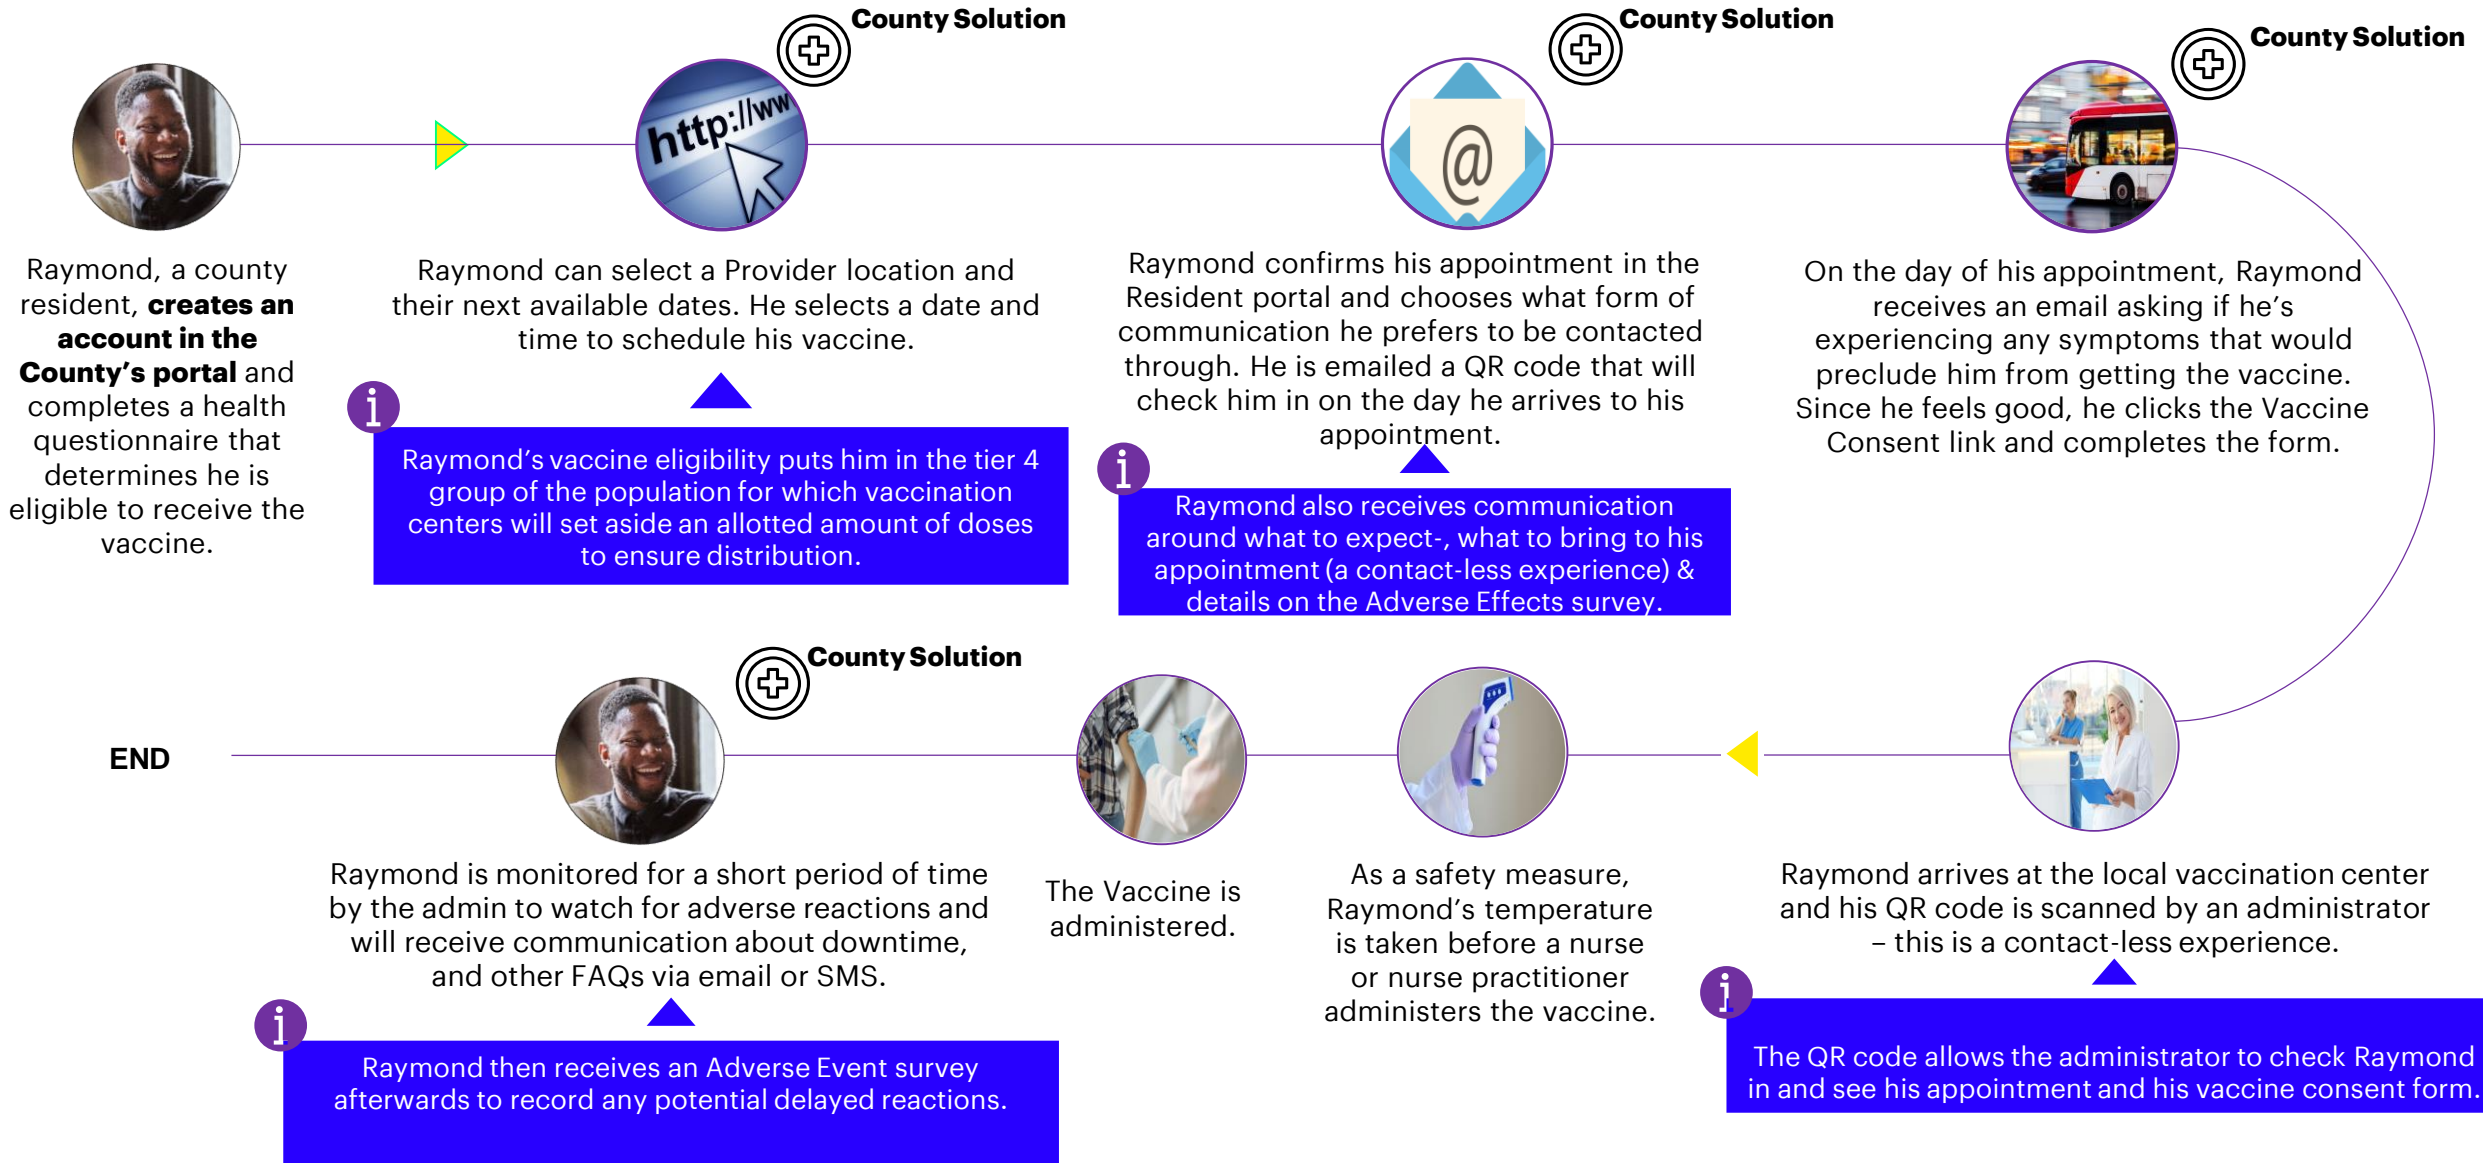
County Solution

County Solution

County Solution

http://ww

@

Raymond, a county resident, **creates an account in the County's portal** and completes a health questionnaire that determines he is eligible to receive the vaccine.

Raymond can select a Provider location and their next available dates. He selects a date and time to schedule his vaccine.

i

Raymond's vaccine eligibility puts him in the tier 4 group of the population for which vaccination centers will set aside an allotted amount of doses to ensure distribution.

Raymond confirms his appointment in the Resident portal and chooses what form of communication he prefers to be contacted through. He is emailed a QR code that will check him in on the day he arrives to his appointment.

i

Raymond also receives communication around what to expect-, what to bring to his appointment (a contact-less experience) & details on the Adverse Effects survey.

On the day of his appointment, Raymond receives an email asking if he's experiencing any symptoms that would preclude him from getting the vaccine. Since he feels good, he clicks the Vaccine Consent link and completes the form.

County Solution

END

Raymond is monitored for a short period of time by the admin to watch for adverse reactions and will receive communication about downtime, and other FAQs via email or SMS.

i

Raymond then receives an Adverse Event survey afterwards to record any potential delayed reactions.

The Vaccine is administered.

As a safety measure, Raymond's temperature is taken before a nurse or nurse practitioner administers the vaccine.

Raymond arrives at the local vaccination center and his QR code is scanned by an administrator – this is a contact-less experience.

i

The QR code allows the administrator to check Raymond in and see his appointment and his vaccine consent form.